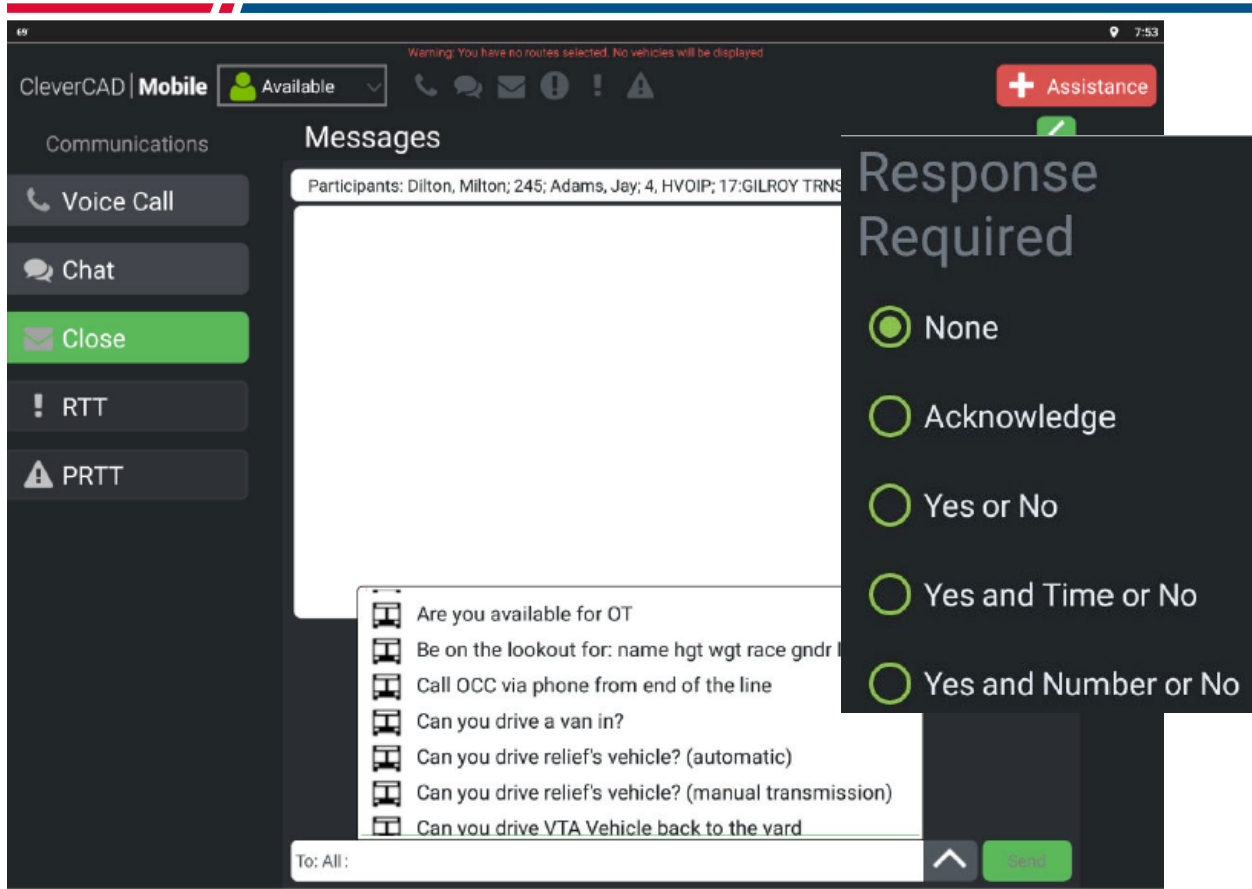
69 7:53

Warning: You have no routes selected. No vehicles will be displayed

CleverCAD | Mobile Available Assistance

Communications

Voice Call
Chat
Close
RTT
PRTT

Messages

Participants: Dilton, Milton; 245; Adams, Jay; 4, HVOIP; 17:GILROY TRNS

Are you available for OT
Be on the lookout for: name hgt wgt race gndr l
Call OCC via phone from end of the line
Can you drive a van in?
Can you drive relief's vehicle? (automatic)
Can you drive relief's vehicle? (manual transmission)
Can you drive VTA Vehicle back to the yard

To: All :

Send

Response Required

None
Acknowledge
Yes or No
Yes and Time or No
Yes and Number or No